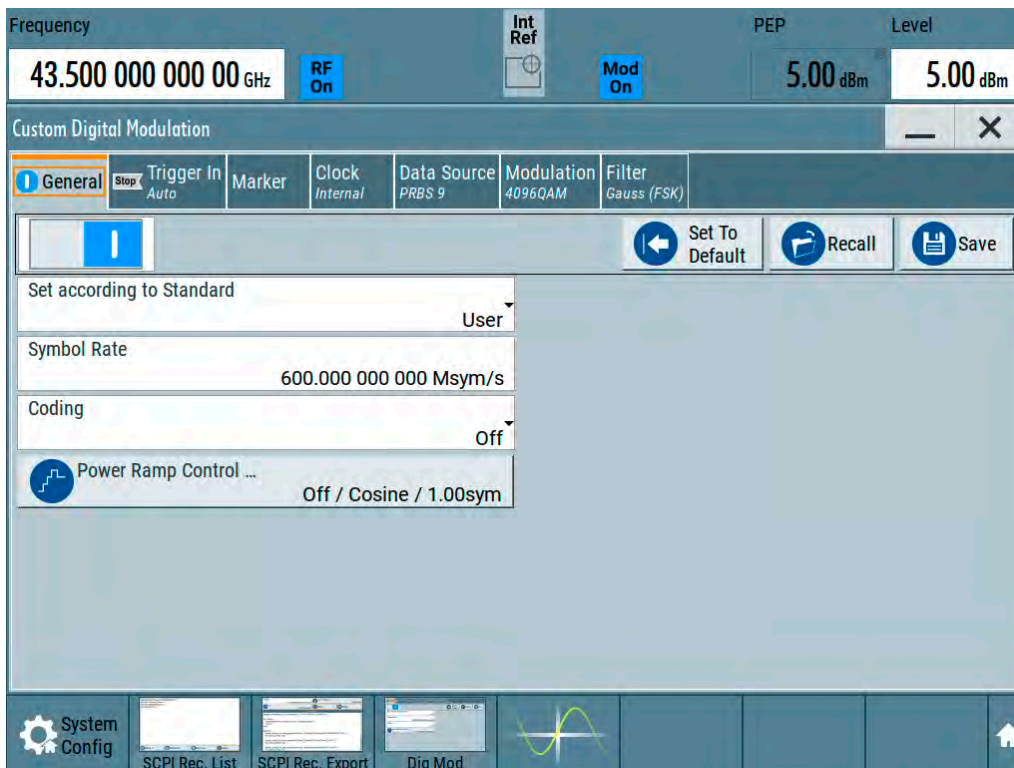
Frequency

43.500 000 000 00 GHz

RF On

Int Ref

Mod On

PEP

5.00 dBm

Level

5.00 dBm

Custom Digital Modulation

General

Stop Trigger In Auto

Marker

Clock Internal

Data Source PRBS 9

Modulation 4096QAM

Filter Gauss (FSK)

Set To Default

Recall

Save

Set according to Standard

User

Symbol Rate

600.000 000 000 Msym/s

Coding

Off

Power Ramp Control ...

Off / Cosine / 1.00sym

System Config

SCPI Rec. List

SCPI Rec. Export

Dig Mod